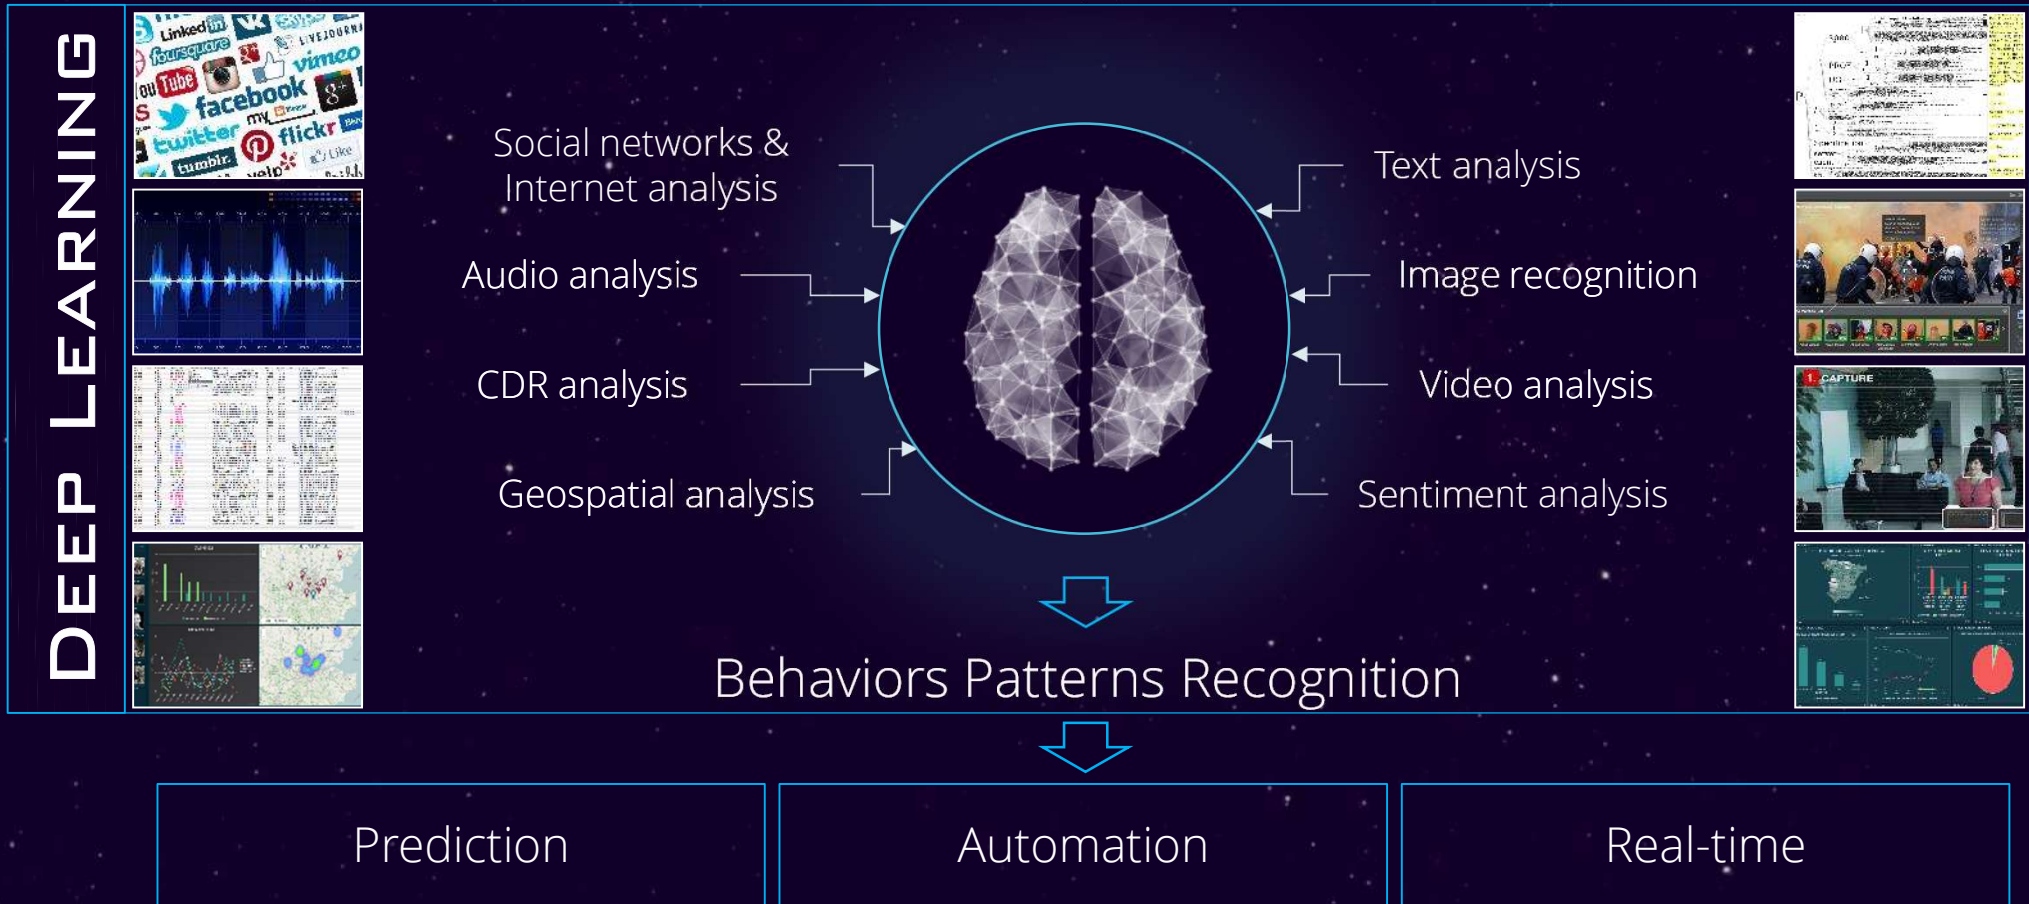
DEEP LEARNING

Linkedin
foursquare
YouTube
facebook
vimeo
twitter
flickr
tumblr
yelp
Like
LIVEJOURNAL

Social networks & Internet analysis

Audio analysis

CDR analysis

Geospatial analysis

Text analysis

Image recognition

Video analysis

Sentiment analysis

CAPTURE

Behaviors Patterns Recognition

Prediction

Automation

Real-time